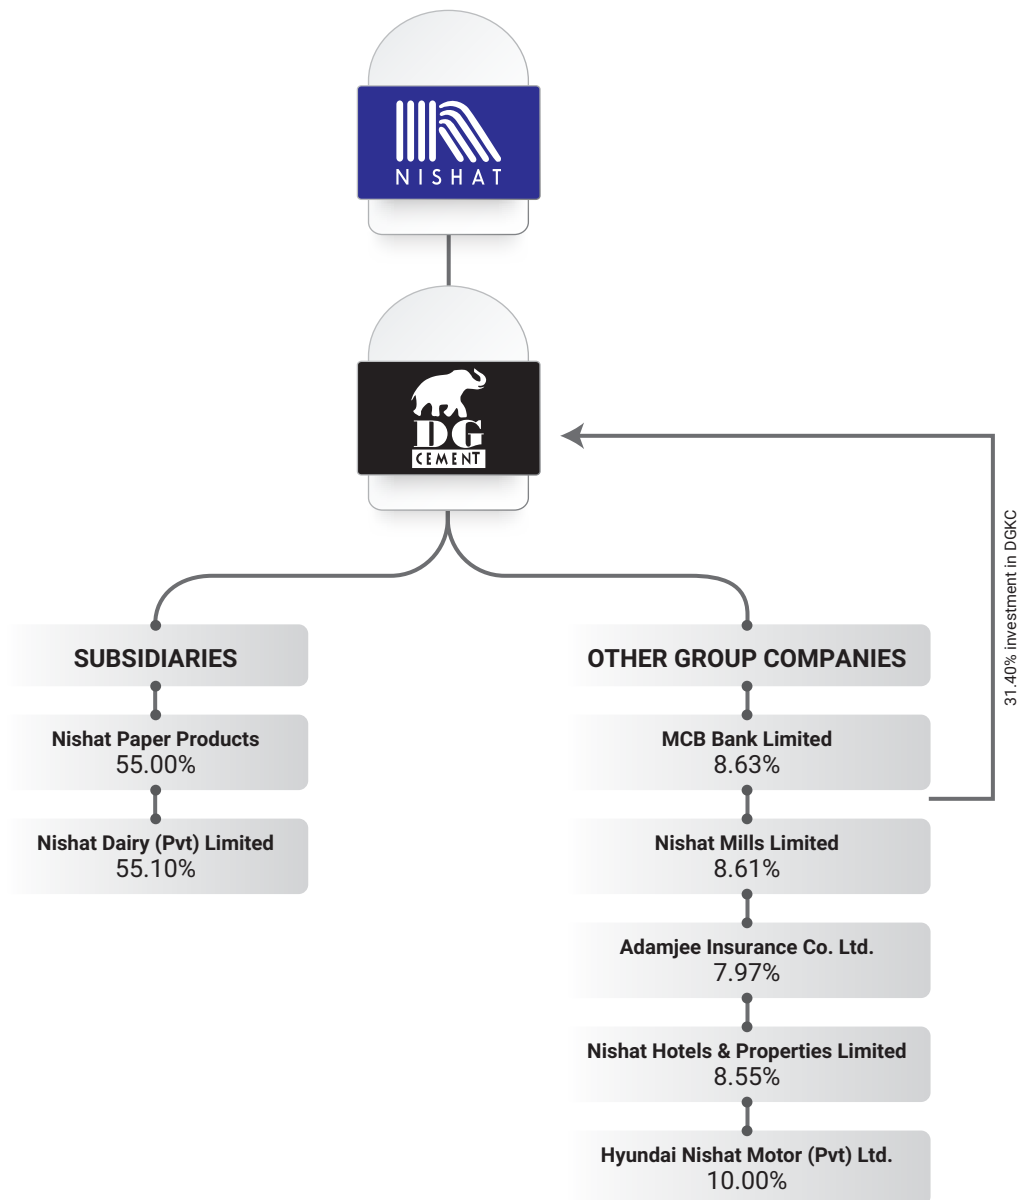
NISHAT

DG
CEMENT

SUBSIDIARIES

Nishat Paper Products
55.00%

Nishat Dairy (Pvt) Limited
55.10%

OTHER GROUP COMPANIES

MCB Bank Limited
8.63%

Nishat Mills Limited
8.61%

Adamjee Insurance Co. Ltd.
7.97%

Nishat Hotels & Properties Limited
8.55%

Hyundai Nishat Motor (Pvt) Ltd.
10.00%

31.40% investment in DGKC